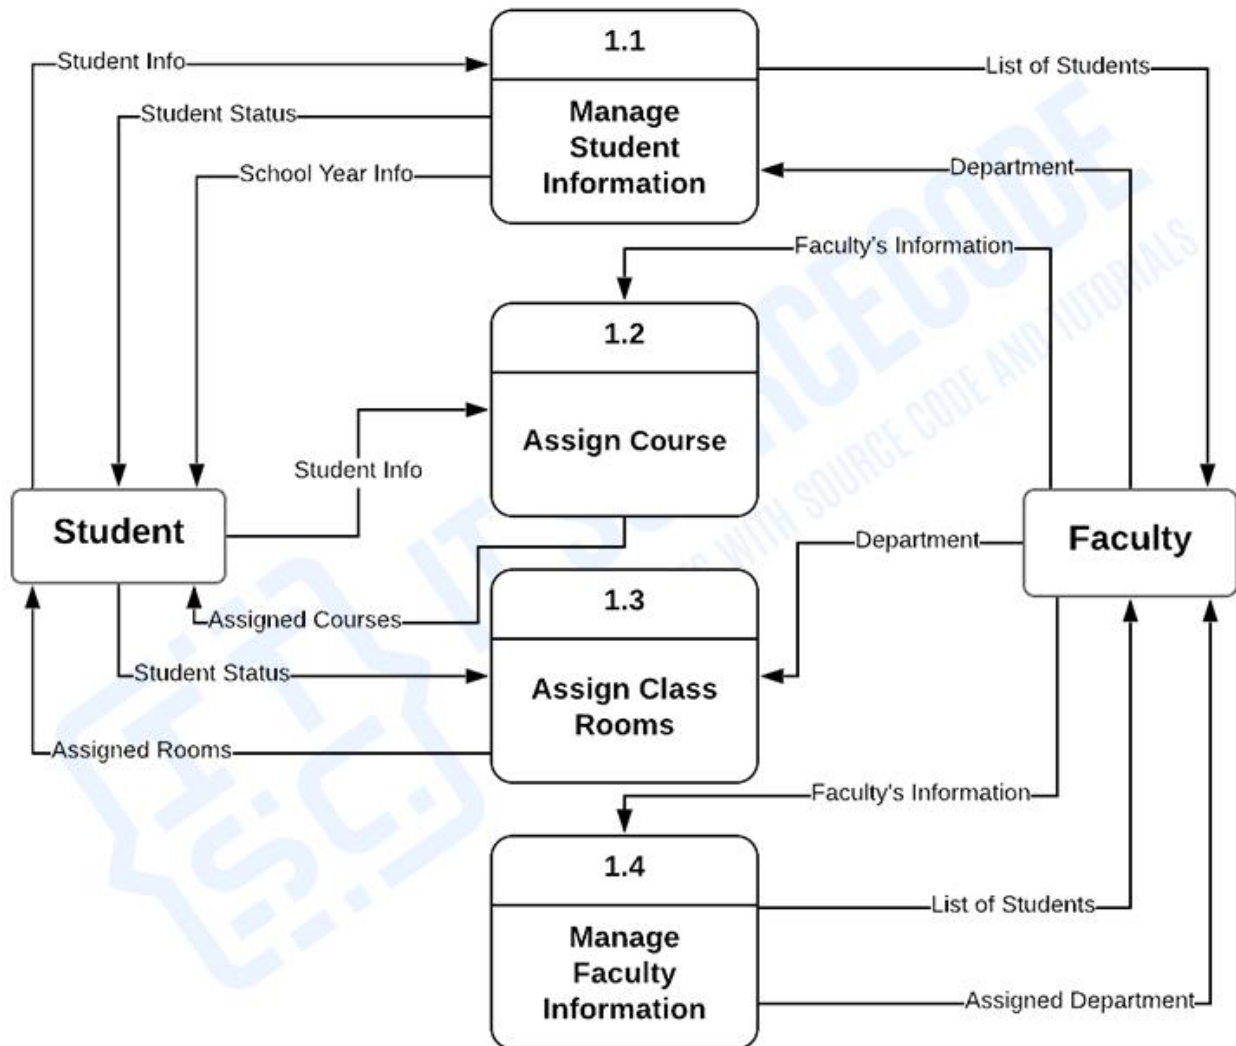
1.1
Manage Student Information

Student Info
Student Status
School Year Info
List of Students
Department
Faculty's Information

1.2
Assign Course

Student Info

Student

Faculty

Department

Assigned Courses

1.3
Assign Class Rooms

Student Status
Assigned Rooms
Faculty's Information

1.4
Manage Faculty Information

List of Students
Assigned Department

IT SOURCECODE
WITH SOURCE CODE AND TUTORIALS